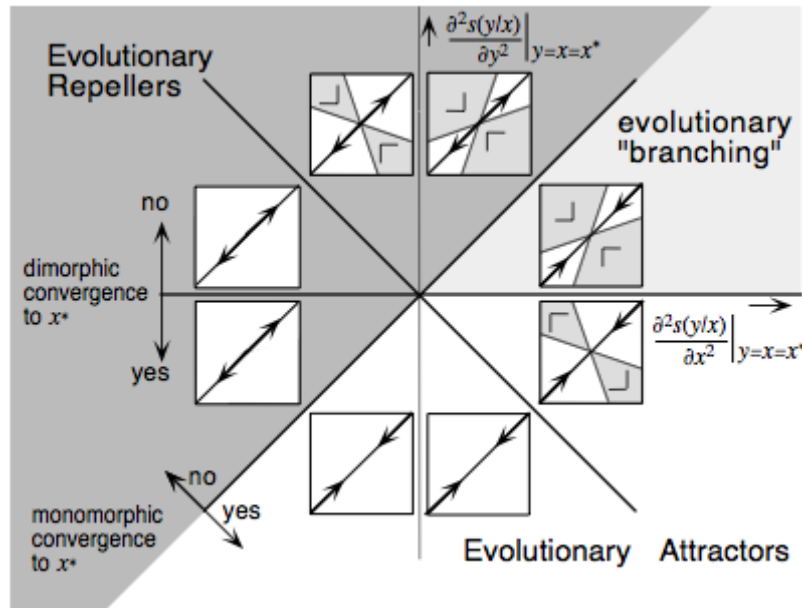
$\frac{\partial^2 s(y|x)}{\partial y^2}\Big|_{y=x=x^*}$

Evolutionary Repellers

evolutionary "branching"

no

dimorphic convergence to $x_*$

yes

$\frac{\partial^2 s(y|x)}{\partial x^2}\Big|_{y=x=x^*}$

no

yes

monomorphic convergence to $x_*$

Evolutionary Attractors